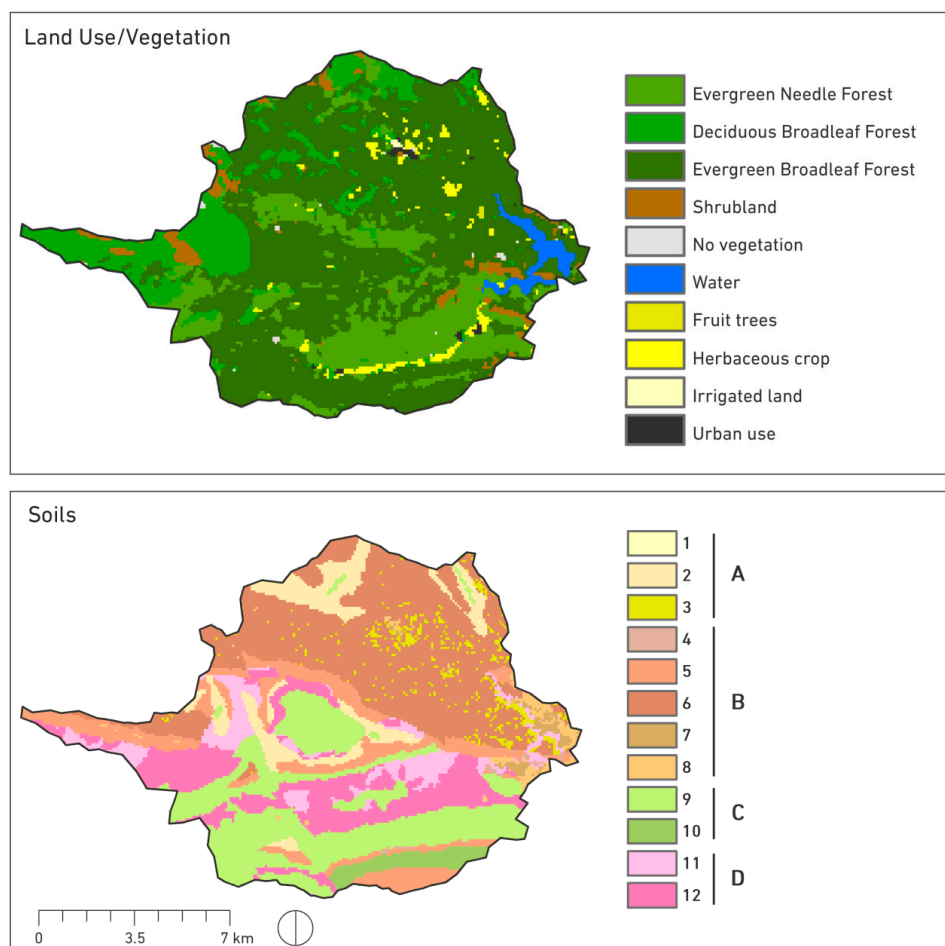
Land Use/Vegetation

Evergreen Needle Forest
Deciduous Broadleaf Forest
Evergreen Broadleaf Forest
Shrubland
No vegetation
Water
Fruit trees
Herbaceous crop
Irrigated land
Urban use

Soils

1
2
3
A
4
5
6
7
8
B
9
10
C
11
12
D

0 3.5 7 km